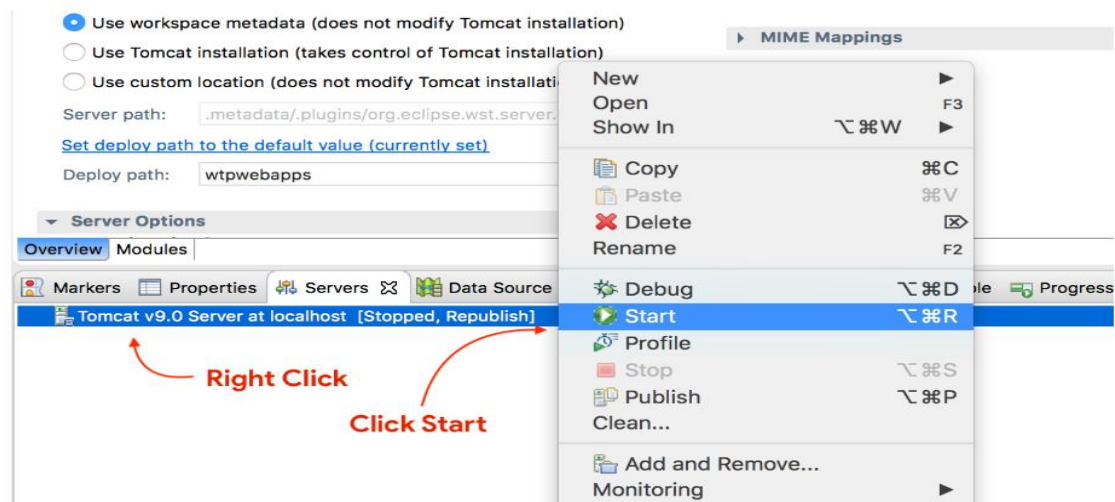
Use workspace metadata (does not modify Tomcat installation)

Use Tomcat installation (takes control of Tomcat installation)

Use custom location (does not modify Tomcat installati

Server path: .metadata/.plugins/org.eclipse.wst.server.

Set deploy path to the default value (currently set)

Deploy path: wtpwebapps

▸ MIME Mappings

▾ Server Options

Overview Modules

Markers Properties Servers Data Source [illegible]le Progress

Tomcat v9.0 Server at localhost [Stopped, Republish]

Right Click

Click Start

New ▶
Open F3
Show In ⌥⌘W ▶

Copy ⌘C
Paste ⌘V
Delete ⌦
Rename F2

Debug ⌥⌘D
Start ⌥⌘R
Profile
Stop ⌥⌘S
Publish ⌥⌘P
Clean...

Add and Remove...
Monitoring ▶